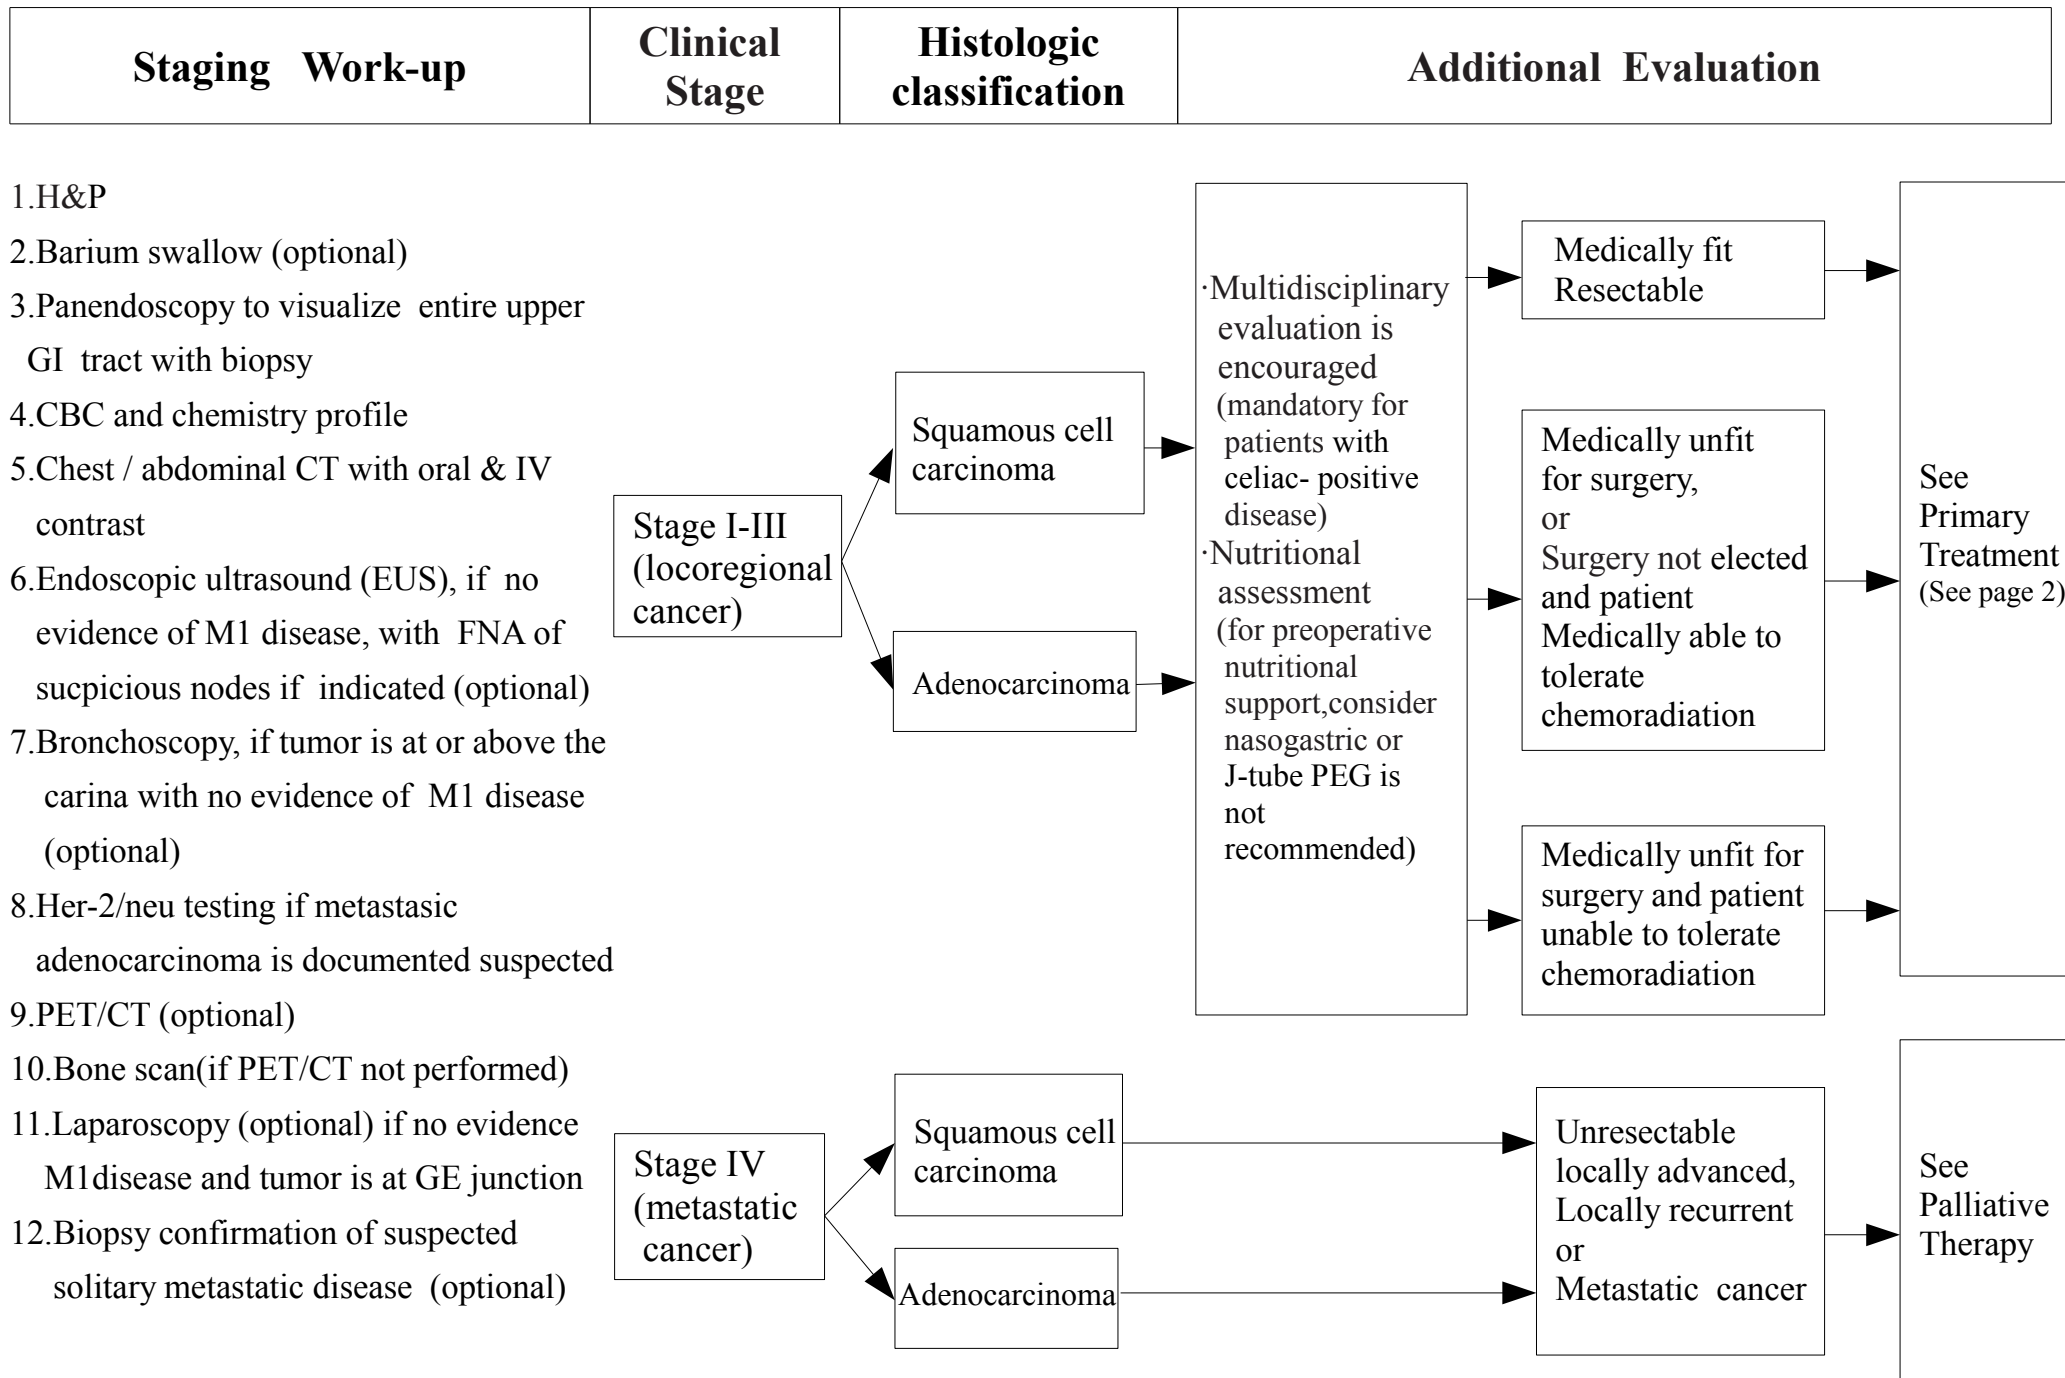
| Staging Work-up | Clinical Stage | Histologic classification | Additional Evaluation |
|---|---|---|---|

1.H&P
2.Barium swallow (optional)
3.Panendoscopy to visualize entire upper GI tract with biopsy
4.CBC and chemistry profile
5.Chest / abdominal CT with oral & IV contrast
6.Endoscopic ultrasound (EUS), if no evidence of M1 disease, with FNA of sucpicious nodes if indicated (optional)
7.Bronchoscopy, if tumor is at or above the carina with no evidence of M1 disease (optional)
8.Her-2/neu testing if metastasic adenocarcinoma is documented suspected
9.PET/CT (optional)
10.Bone scan(if PET/CT not performed)
11.Laparoscopy (optional) if no evidence M1disease and tumor is at GE junction
12.Biopsy confirmation of suspected solitary metastatic disease (optional)

Stage I-III (locoregional cancer)

Squamous cell carcinoma

Adenocarcinoma

·Multidisciplinary evaluation is encouraged (mandatory for patients with celiac- positive disease)
·Nutritional assessment (for preoperative nutritional support,consider nasogastric or J-tube PEG is not recommended)

Medically fit Resectable

Medically unfit for surgery, or Surgery not elected and patient Medically able to tolerate chemoradiation

Medically unfit for surgery and patient unable to tolerate chemoradiation

See Primary Treatment (See page 2)

Stage IV (metastatic cancer)

Squamous cell carcinoma

Adenocarcinoma

Unresectable locally advanced, Locally recurrent or Metastatic cancer

See Palliative Therapy